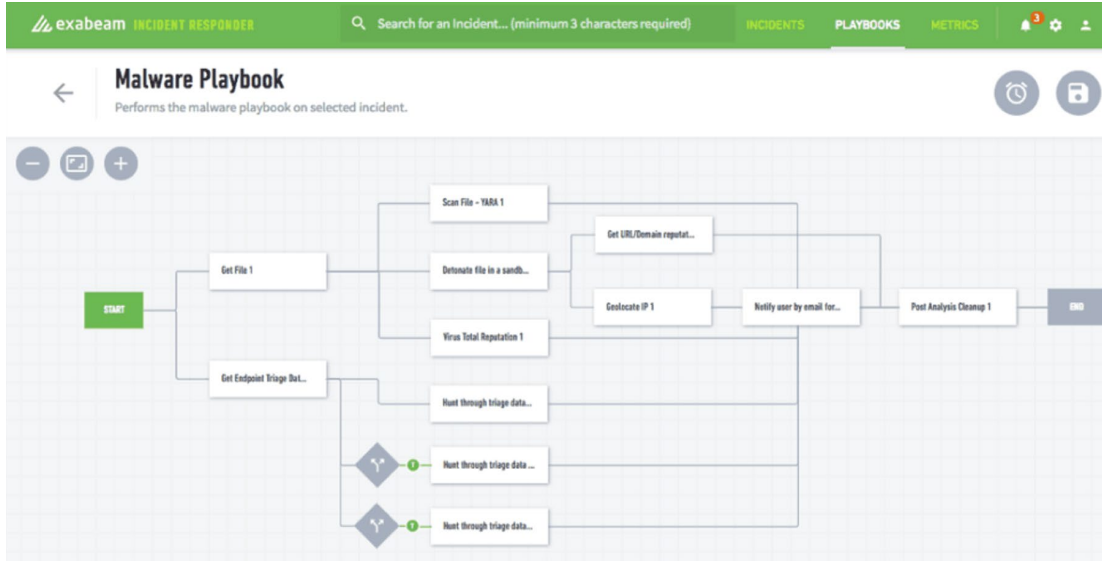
exabeam INCIDENT RESPONDER

Search for an Incident... (minimum 3 characters required)

INCIDENTS PLAYBOOKS METRICS

3

Malware Playbook

Performs the malware playbook on selected incident.

START

Get File 1

Get Endpoint Triage Dat...

Scan File - YARA 1

Detonate file in a sandb...

Virus Total Reputation 1

Get URL/Domain reputat...

Geolocate IP 1

Notify user by email for...

Post Analysis Cleanup 1

END

Hunt through triage data...

T

Hunt through triage data ...

T

Hunt through triage data...